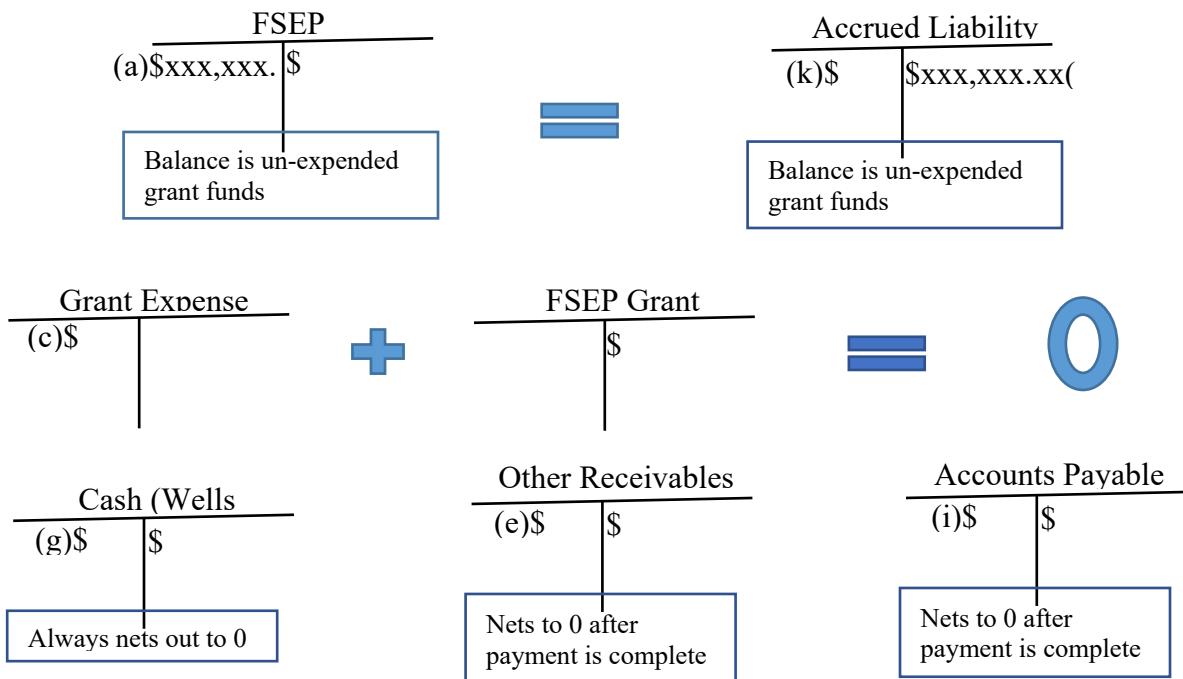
FSEP
(a)$xxx,xxx. $

Balance is un-expended grant funds

Accrued Liability
(k)$ $xxx,xxx.xx(

Balance is un-expended grant funds

Grant Expense
(c)$

FSEP Grant
$

0

Cash (Wells
(g)$ $

Always nets out to 0

Other Receivables
(e)$ $

Nets to 0 after payment is complete

Accounts Payable
(i)$ $

Nets to 0 after payment is complete